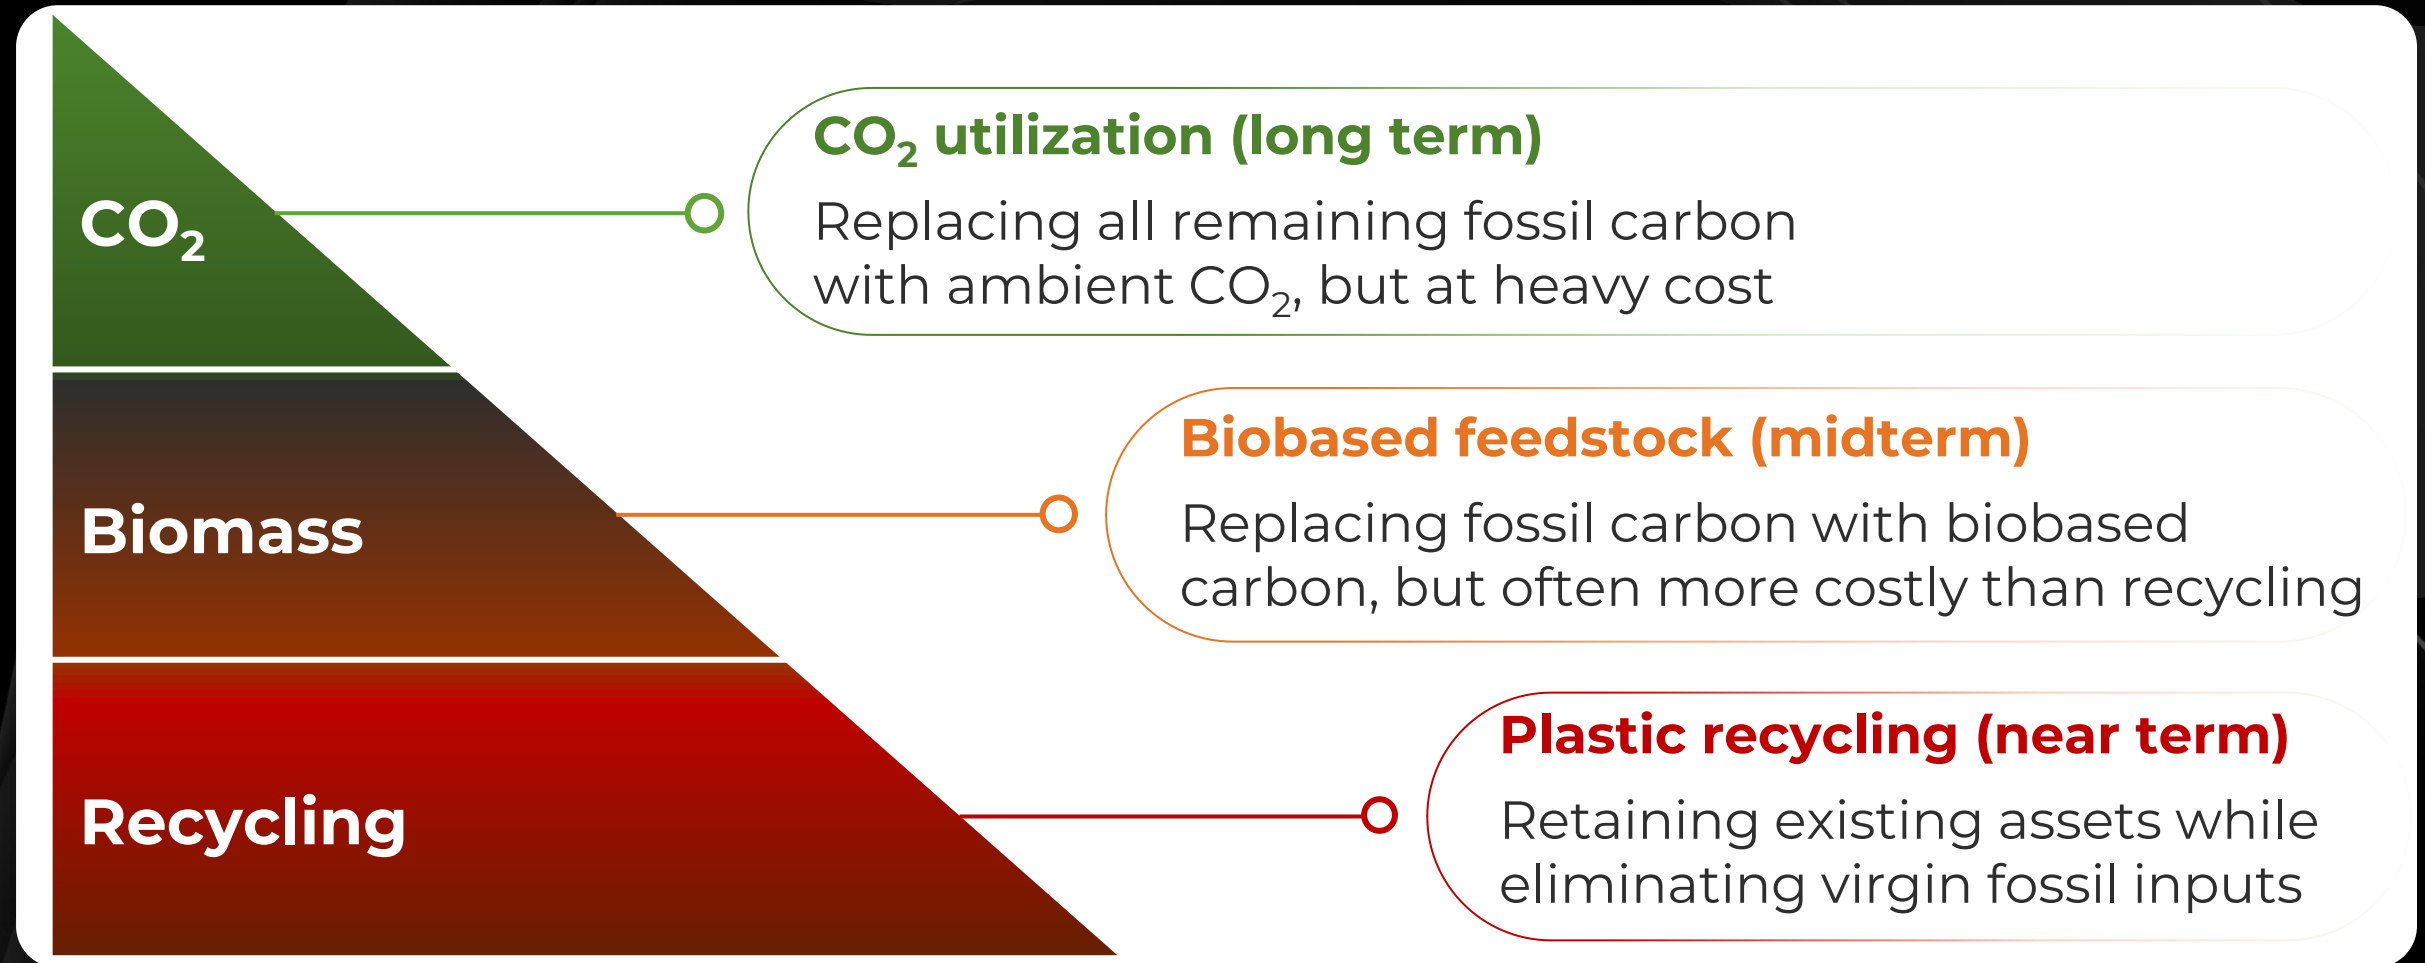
$CO_2$

Biomass

Recycling

$CO_2$ utilization (long term)

Replacing all remaining fossil carbon with ambient $CO_2$, but at heavy cost

Biobased feedstock (midterm)

Replacing fossil carbon with biobased carbon, but often more costly than recycling

Plastic recycling (near term)

Retaining existing assets while eliminating virgin fossil inputs